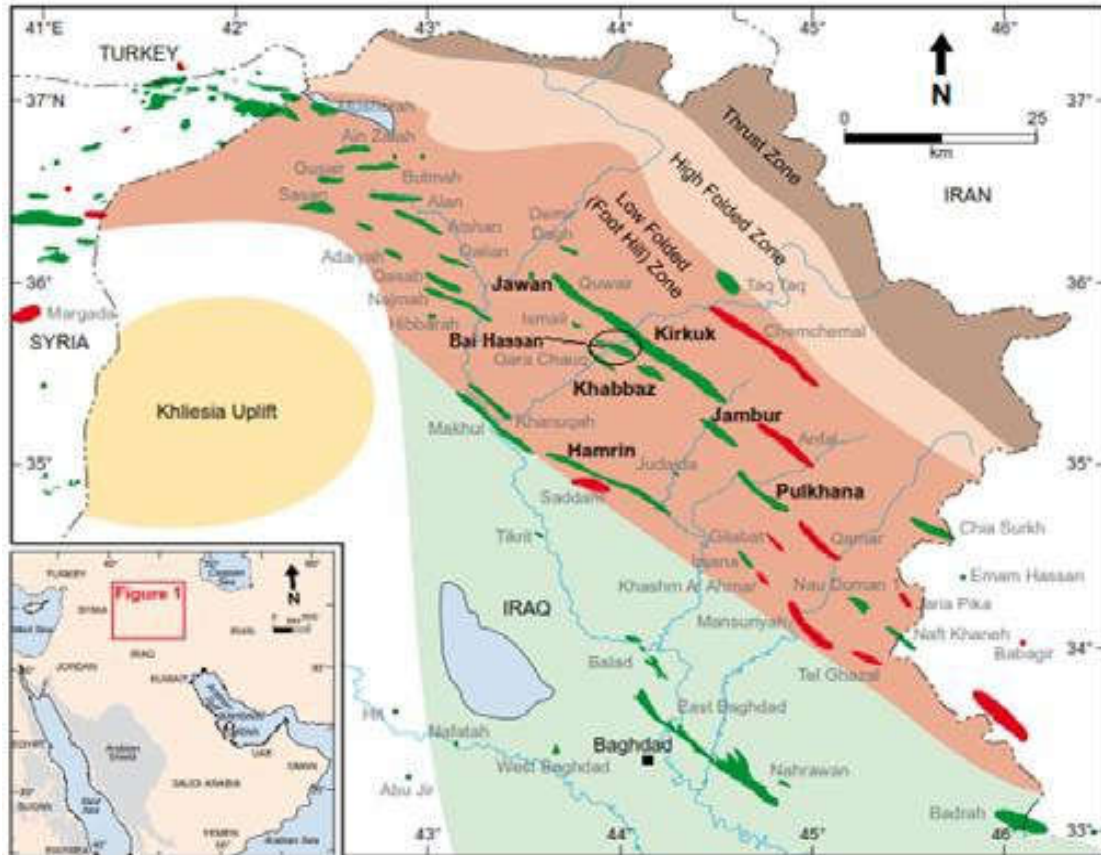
41°E
42°
43°
44°
45°
46°
TURKEY
37°N
37°
N
0
25
km
Thrust Zone
High Folded Zone
Low Folded (Foot Hill) Zone
IRAN
Ain Zalah
Gusair
Butmah
Sasan
Alan
Atshan
Dahan
Demir Dagh
Adaiyah
Qasab
Najmah
Hibbarah
Jawan
Quwair
Taq Taq
36°
36°
Margada
SYRIA
Ismail
Bai Hassan
Kirkuk
Chemchemal
Qara Chauq
Khabbaz
Khliesia Uplift
Makhul
Khanuqah
Jambur
Ajil
35°
35°
Hamrin
Judaida
Saddam
Pulkhana
Tikrit
Gilabat
Chia Surkh
Qumar
Injana
Emam Hassan
Khashm Al Ahmar
Nau Doman
IRAQ
Jaria Pika
Mansuriyah
Naft Khaneh
34°
Babagir
Balad
Tel Ghazal
East Baghdad
Hit
Nafatah
Baghdad
West Baghdad
Nahrawan
Abu Jir
Badrah
43°
44°
45°
46°
33°
TURKEY
Figure 1
N
SYRIA
IRAQ
IRAN
JORDAN
KUWAIT
SAUDI ARABIA
UAE
OMAN
EGYPT
SUDAN
YEMEN
Red Sea
Arabian Sea
Arabian Shield